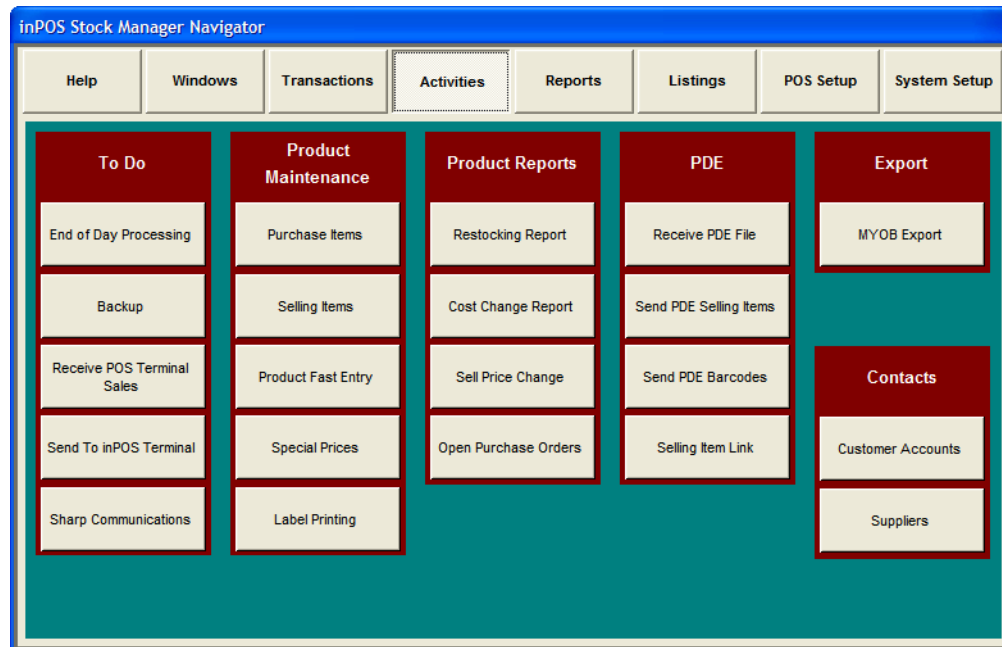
inPOS Stock Manager Navigator

Help
Windows
Transactions
Activities
Reports
Listings
POS Setup
System Setup

To Do
End of Day Processing
Backup
Receive POS Terminal Sales
Send To inPOS Terminal
Sharp Communications

Product Maintenance
Purchase Items
Selling Items
Product Fast Entry
Special Prices
Label Printing

Product Reports
Restocking Report
Cost Change Report
Sell Price Change
Open Purchase Orders

PDE
Receive PDE File
Send PDE Selling Items
Send PDE Barcodes
Selling Item Link

Export
MYOB Export

Contacts
Customer Accounts
Suppliers